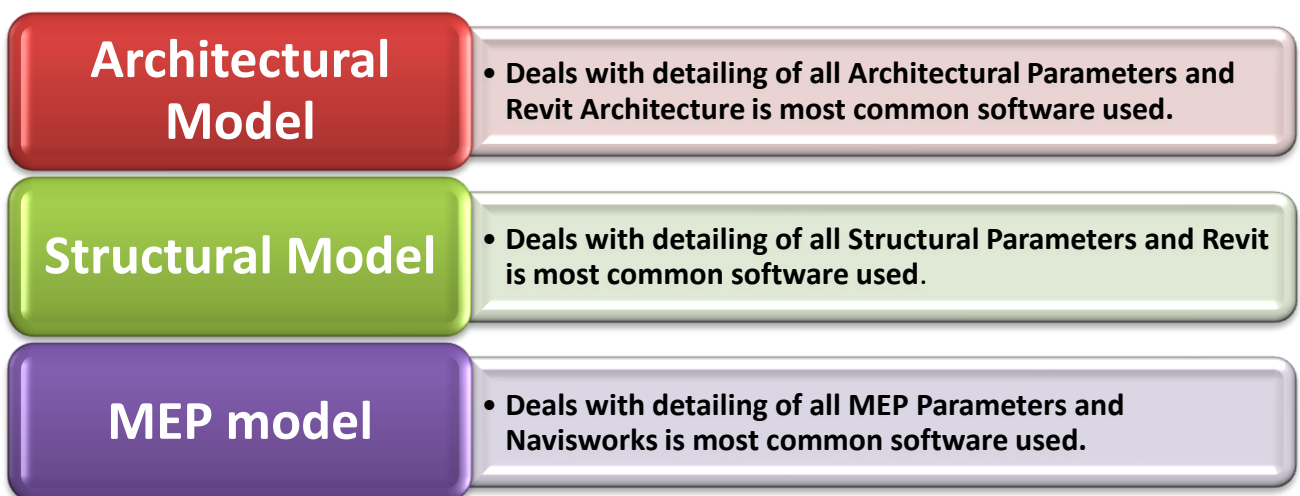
Architectural Model

• Deals with detailing of all Architectural Parameters and Revit Architecture is most common software used.

Structural Model

• Deals with detailing of all Structural Parameters and Revit is most common software used.

MEP model

• Deals with detailing of all MEP Parameters and Navisworks is most common software used.